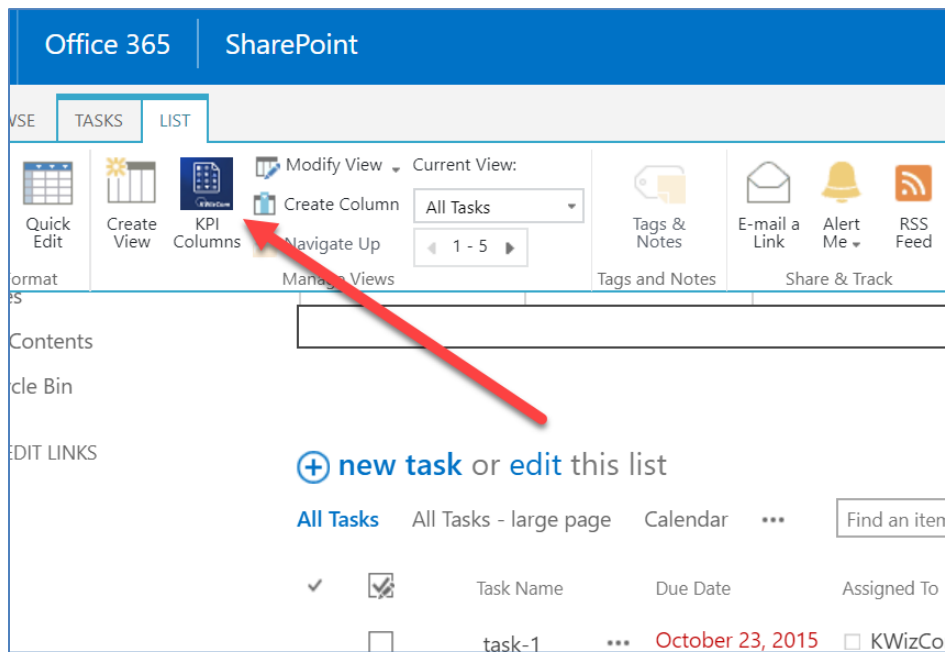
Office 365 SharePoint

WSE TASKS LIST

Quick Edit

Create View

KPI Columns

Modify View

Create Column

Navigate Up

Current View:

All Tasks

1 - 5

Tags & Notes

E-mail a Link

Alert Me

RSS Feed

ormat

Manage Views

Tags and Notes

Share & Track

es

Contents

rcle Bin

EDIT LINKS

new task or edit this list

All Tasks All Tasks - large page Calendar •••

Find an item

Task Name Due Date Assigned To

task-1 ••• October 23, 2015 KWizCo